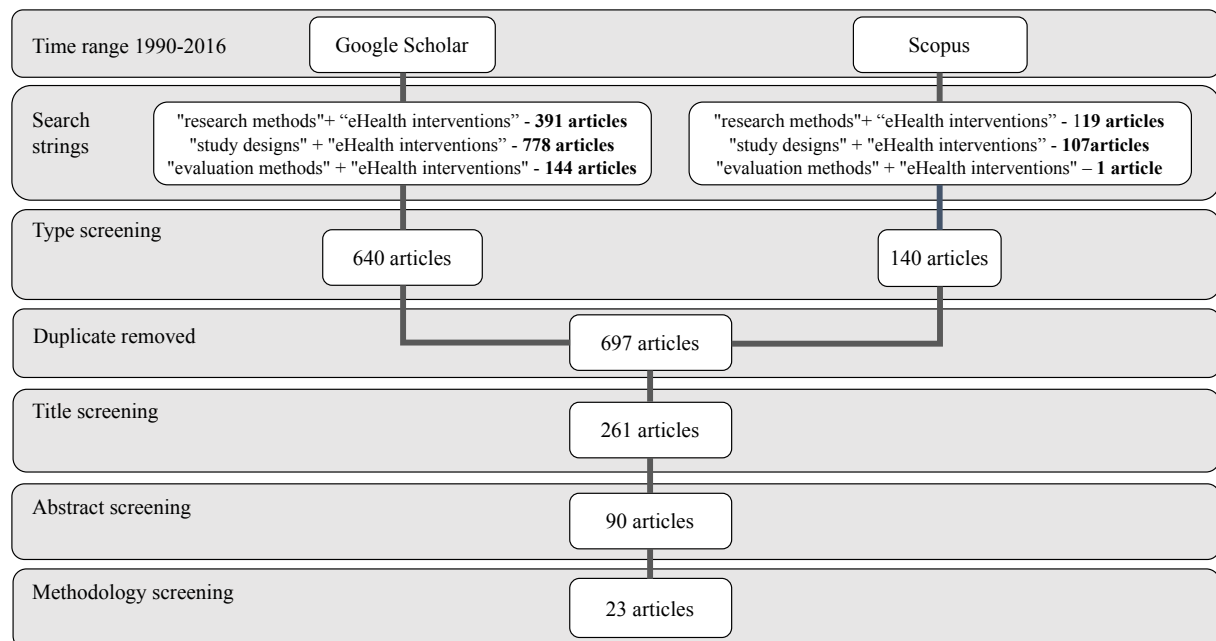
Time range 1990-2016

Google Scholar

Scopus

Search strings

"research methods"+ “eHealth interventions” - **391 articles**
"study designs" + "eHealth interventions" - **778 articles**
"evaluation methods" + "eHealth interventions" - **144 articles**

"research methods"+ “eHealth interventions” - 1**19 articles**
"study designs" + "eHealth interventions" - **107articles**
"evaluation methods" + "eHealth interventions" – **1 article**

Type screening

640 articles

140 articles

Duplicate removed

697 articles

Title screening

261 articles

Abstract screening

90 articles

Methodology screening

23 articles